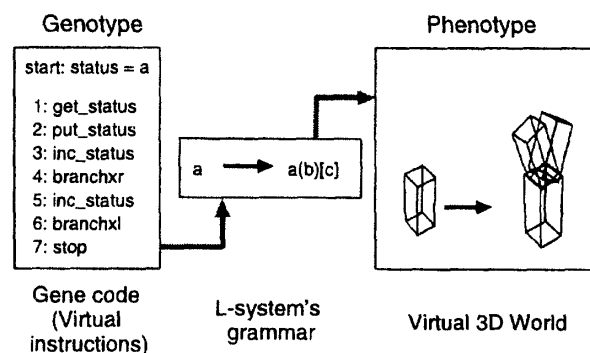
Genotype

start: status = a

1: get_status
2: put_status
3: inc_status
4: branchxr
5: inc_status
6: branchxl
7: stop

Gene code (Virtual instructions)

a → a(b)[c]

L-system's grammar

Phenotype

Virtual 3D World